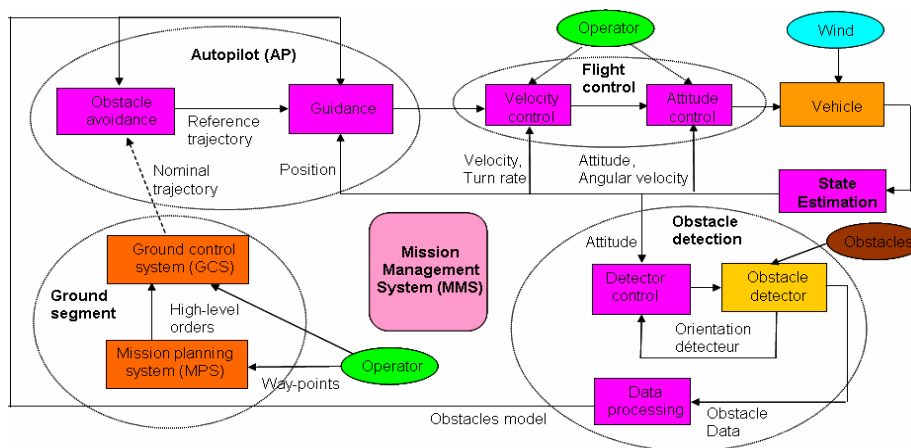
Autopilot (AP)

Obstacle avoidance

Reference trajectory

Guidance

Operator

Flight control

Velocity control

Attitude control

Wind

Vehicle

Nominal trajectory

Position

Velocity, Turn rate

Attitude, Angular velocity

State Estimation

Ground control system (GCS)

Mission Management System (MMS)

Attitude

Obstacle detection

Obstacles

Ground segment

High-level orders

Detector control

Obstacle detector

Mission planning system (MPS)

Operator

Orientation détecteur

Way-points

Data processing

Obstacles model

Obstacle Data